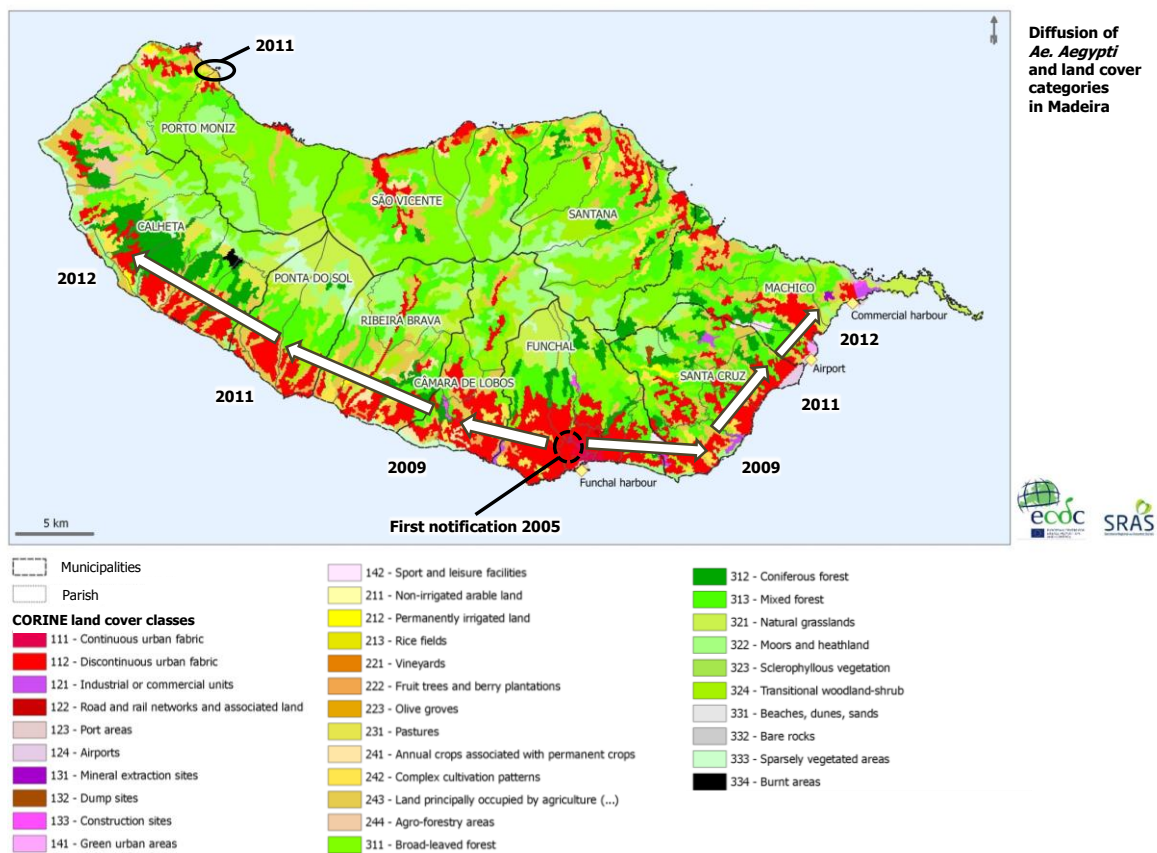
Diffusion of *Ae. Aegypti* and land cover categories in Madeira

2011

PORTO MONIZ

SÃO VICENTE

SANTANA

CALHETA

2012

PONTA DO SOL

RIBEIRA BRAVA

FUNCHAL

MACHICO

Commercial harbour

2012

CÂMARA DE LOBOS

SANTA CRUZ

Airport

2011

2011

2009

2009

Funchal harbour

5 km

First notification 2005

ecdc

SRAS

Municipalities

Parish

CORINE land cover classes

111 - Continuous urban fabric

112 - Discontinuous urban fabric

121 - Industrial or commercial units

122 - Road and rail networks and associated land

123 - Port areas

124 - Airports

131 - Mineral extraction sites

132 - Dump sites

133 - Construction sites

141 - Green urban areas

142 - Sport and leisure facilities

211 - Non-irrigated arable land

212 - Permanently irrigated land

213 - Rice fields

221 - Vineyards

222 - Fruit trees and berry plantations

223 - Olive groves

231 - Pastures

241 - Annual crops associated with permanent crops

242 - Complex cultivation patterns

243 - Land principally occupied by agriculture (...)

244 - Agro-forestry areas

311 - Broad-leaved forest

312 - Coniferous forest

313 - Mixed forest

321 - Natural grasslands

322 - Moors and heathland

323 - Sclerophyllous vegetation

324 - Transitional woodland-shrub

331 - Beaches, dunes, sands

332 - Bare rocks

333 - Sparsely vegetated areas

334 - Burnt areas